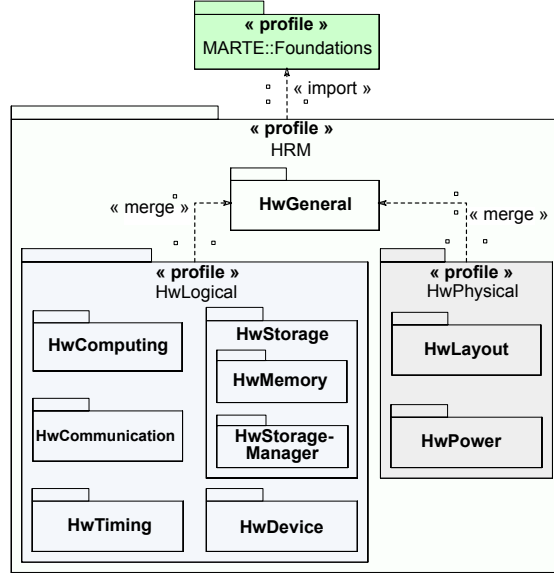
« profile »
MARTE::Foundations

« import »

« profile »
HRM

« merge »

HwGeneral

« merge »

« profile »
HwLogical

HwComputing

HwStorage

HwMemory

HwCommunication

HwStorage-Manager

HwTiming

HwDevice

« profile »
HwPhysical

HwLayout

HwPower